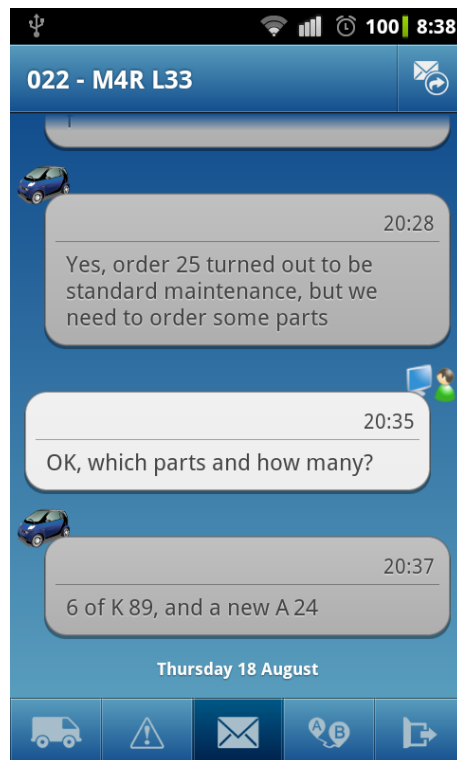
100 8:38

022 - M4R L33

20:28

Yes, order 25 turned out to be standard maintenance, but we need to order some parts

20:35

OK, which parts and how many?

20:37

6 of K 89, and a new A 24

Thursday 18 August